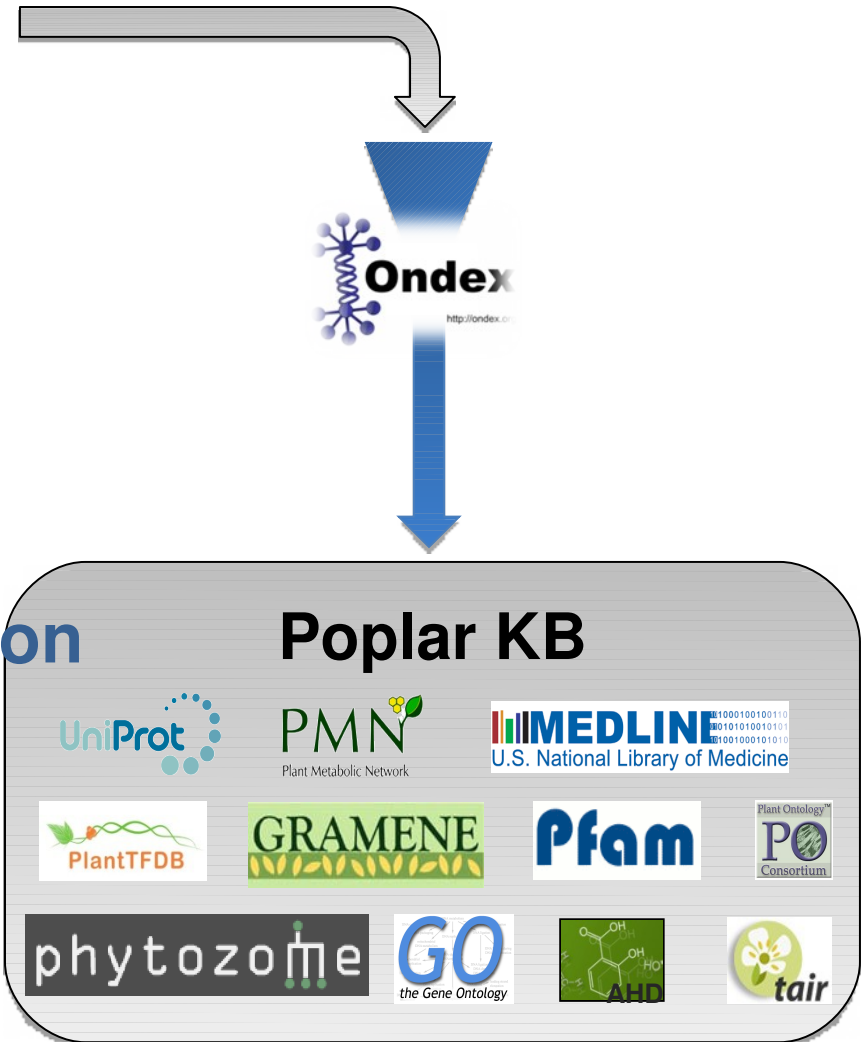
Ondex
http://ondex.o

on

Poplar KB

UniProt

PMN
Plant Metabolic Network

MEDLINE
U.S. National Library of Medicine

PlantTFDB

GRAMENE

Pfam

Plant Ontology™
PO
Consortium

phytozome

GO
the Gene Ontology

AHD

tair